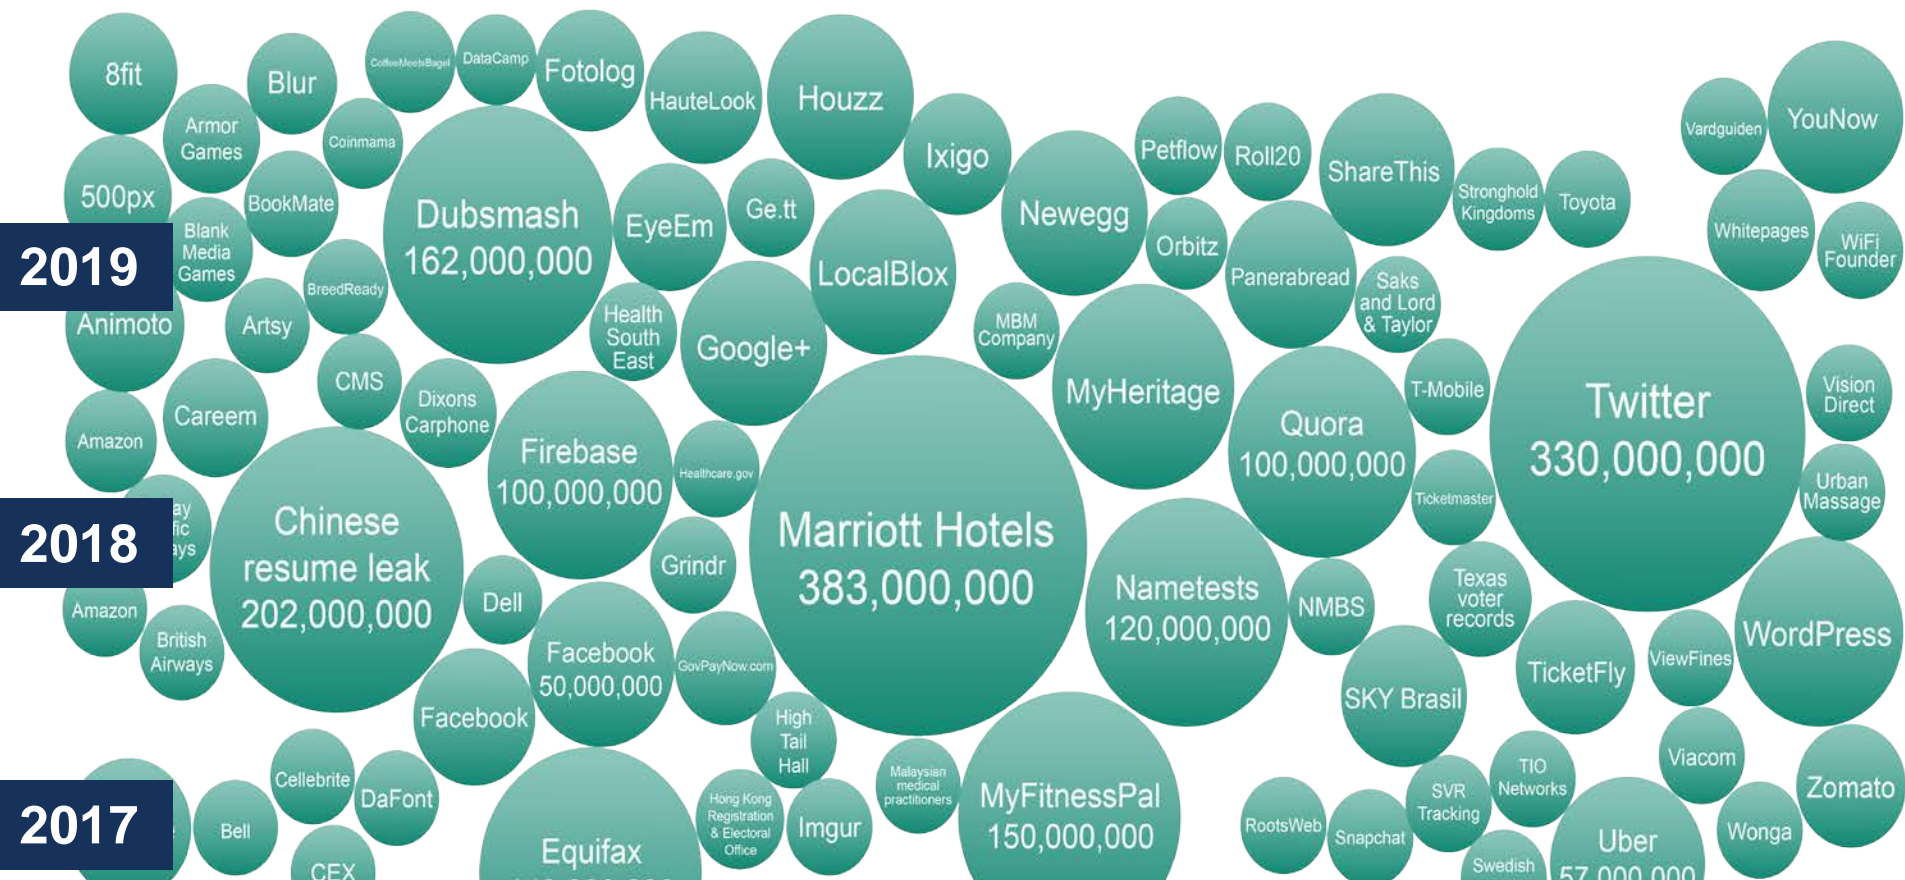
8fit

Blur

CoffeeMeetsBagel

DataCamp

Fotolog

HauteLook

Houzz

Armor Games

Coinmama

500px

Dubsmash 162,000,000

EyeEm

Ge.tt

Ixigo

Newegg

Petflow

Roll20

ShareThis

Stronghold Kingdoms

Toyota

Vardguiden

YouNow

BookMate

Blank Media Games

Whitepages

WiFi Founder

2019

BreedReady

LocalBlox

Orbitz

Panerabread

Saks and Lord & Taylor

Animoto

Artsy

Health South East

Google+

MBM Company

MyHeritage

CMS

Dixons Carphone

T-Mobile

Twitter 330,000,000

Vision Direct

Amazon

Careem

Firebase 100,000,000

Quora 100,000,000

Healthcare.gov

Urban Massage

Ticketmaster

Marriott Hotels 383,000,000

2018

Chinese resume leak 202,000,000

ay fic ays

Grindr

Nametests 120,000,000

Texas voter records

Dell

NMBS

Amazon

British Airways

Facebook 50,000,000

GovPayNow.com

WordPress

ViewFines

TicketFly

SKY Brasil

Facebook

High Tail Hall

Viacom

Malaysian medical practitioners

TIO Networks

Cellebrite

2017

DaFont

Zomato

SVR Tracking

MyFitnessPal 150,000,000

Bell

Hong Kong Registration & Electoral Office

Imgur

RootsWeb

Snapchat

Wonga

Uber 57,000,000

Equifax

CEX

Swedish